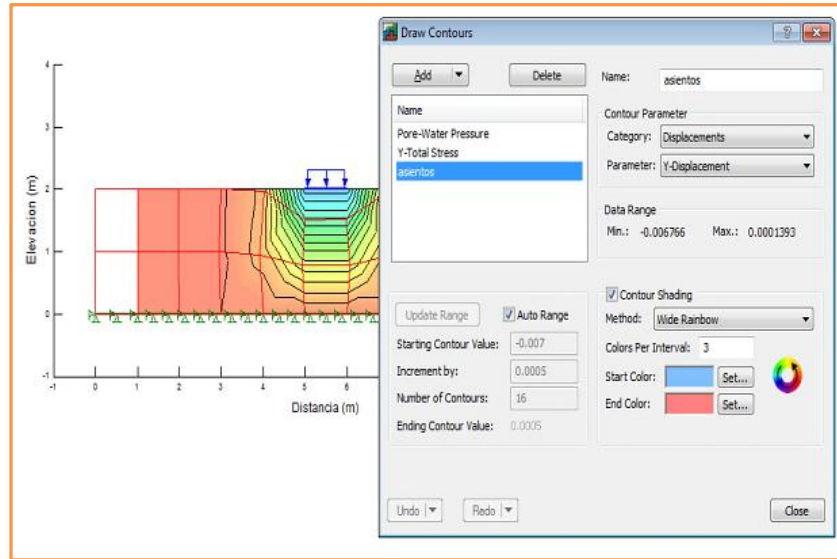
4
3
2
1
0
-1
Elevacion (m)
-1 0 1 2 3 4 5 6
Distancia (m)

Draw Contours
?
X
Add
Delete
Name
Pore-Water Pressure
Y-Total Stress
asientos
Name: asientos
Contour Parameter
Category: Displacements
Parameter: Y-Displacement
Data Range
Min.: -0.006766
Max.: 0.0001393
Update Range
Auto Range
Starting Contour Value: -0.007
Increment by: 0.0005
Number of Contours: 16
Ending Contour Value: 0.0005
Contour Shading
Method: Wide Rainbow
Colors Per Interval: 3
Start Color: Set...
End Color: Set...
Undo
Redo
Close